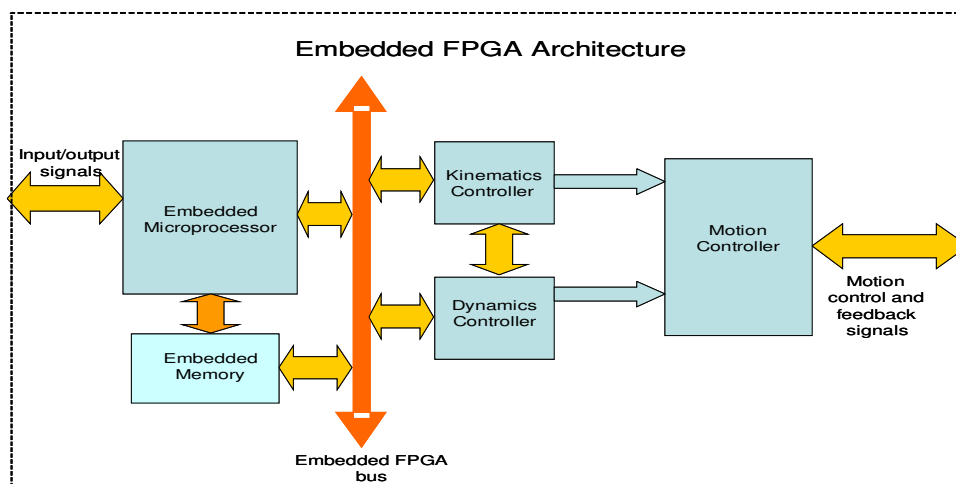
Embedded FPGA Architecture

Input/output signals

Embedded Microprocessor

Embedded Memory

Kinematics Controller

Dynamics Controller

Motion Controller

Motion control and feedback signals

Embedded FPGA bus